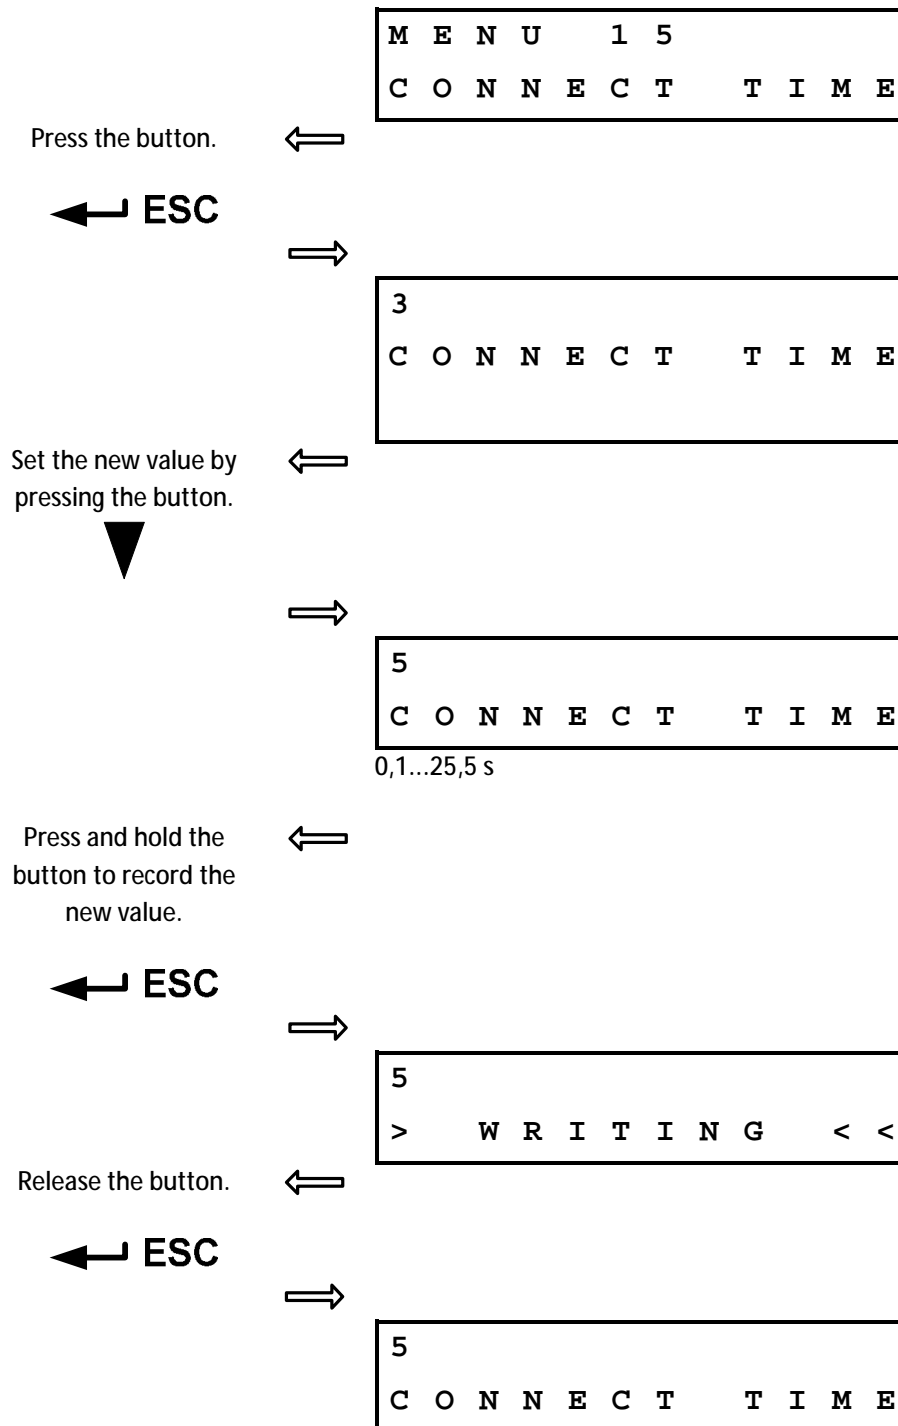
MENU 15
CONNECT TIME

Press the button.

ESC

3
CONNECT TIME

Set the new value by pressing the button.

5
CONNECT TIME

0,1...25,5 s

Press and hold the button to record the new value.

ESC

5
> WRITING <<

Release the button.

ESC

5
CONNECT TIME